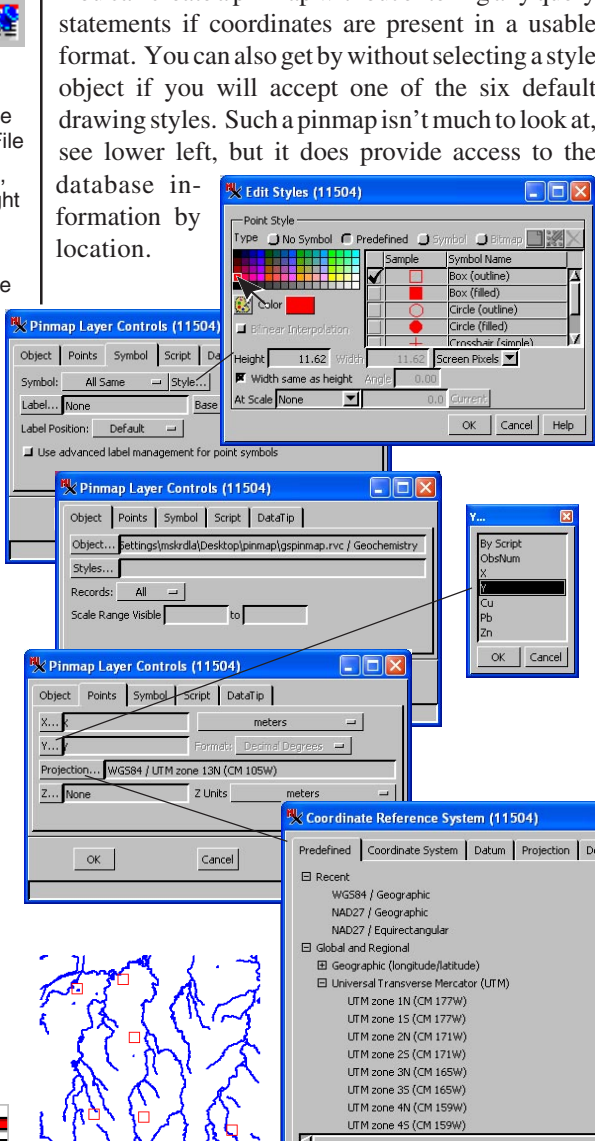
statements if coordinates are present in a usable format. You can also get by without selecting a style object if you will accept one of the six default drawing styles. Such a pinmap isn't much to look at, see lower left, but it does provide access to the database information by location.

e
file
,
ght

e

Edit Styles (11504)
Point Style
Type No Symbol Predefined Symbol Bitmap
Sample Symbol Name
Box (outline)
Box (filled)
Circle (outline)
Circle (filled)
Crosshair (simple)
Color
Bilinear Interpolation
Height 11.62 Width 11.62 Screen Pixels
Width same as height Angle 0.00
At Scale None 0.0 Current
OK Cancel Help

Pinmap Layer Controls (11504)
Object Points Symbol Script Da
Symbol: All Same Style...
Label... None Base
Label Position: Default
Use advanced label management for point symbols

Pinmap Layer Controls (11504)
Object Points Symbol Script DataTip
Object... Settings\mskrdla\Desktop\pinmap\gspinmap.rvc / Geochemistry
Styles...
Records: All
Scale Range Visible to

Y...
By Script
ObsNum
X
Y
Cu
Pb
Zn
OK Cancel

Pinmap Layer Controls (11504)
Object Points Symbol Script DataTip
X... x meters
Y... y Format: Decimal Degrees
Projection... WGS84 / UTM zone 13N (CM 105W)
Z... None Z Units meters
OK Cancel

Coordinate Reference System (11504)
Predefined Coordinate System Datum Projection D
Recent
WGS84 / Geographic
NAD27 / Geographic
NAD27 / Equirectangular
Global and Regional
Geographic (longitude/latitude)
Universal Transverse Mercator (UTM)
UTM zone 1N (CM 177W)
UTM zone 1S (CM 177W)
UTM zone 2N (CM 171W)
UTM zone 2S (CM 171W)
UTM zone 3N (CM 165W)
UTM zone 3S (CM 165W)
UTM zone 4N (CM 159W)
UTM zone 4S (CM 159W)